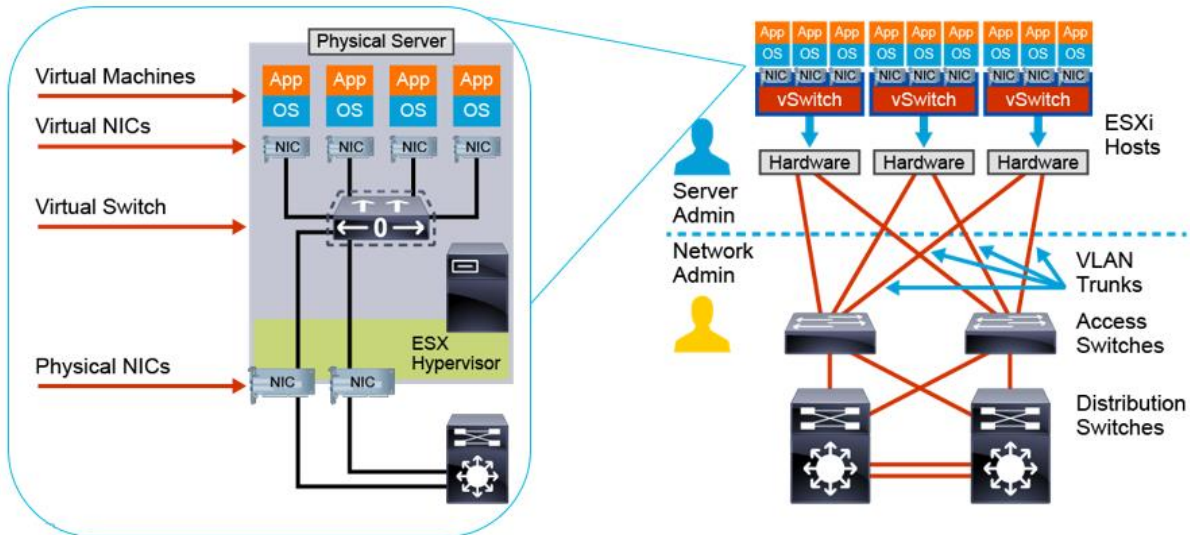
Physical Server

Virtual Machines

App App App App

OS OS OS OS

Virtual NICs

NIC NIC NIC NIC

Virtual Switch

0

ESX Hypervisor

Physical NICs

NIC NIC

App App App App App App App App App

OS OS OS OS OS OS OS OS OS

NIC NIC NIC NIC NIC NIC NIC NIC NIC

vSwitch vSwitch vSwitch

ESXi Hosts

Hardware Hardware Hardware

Server Admin

Network Admin

VLAN Trunks

Access Switches

Distribution Switches